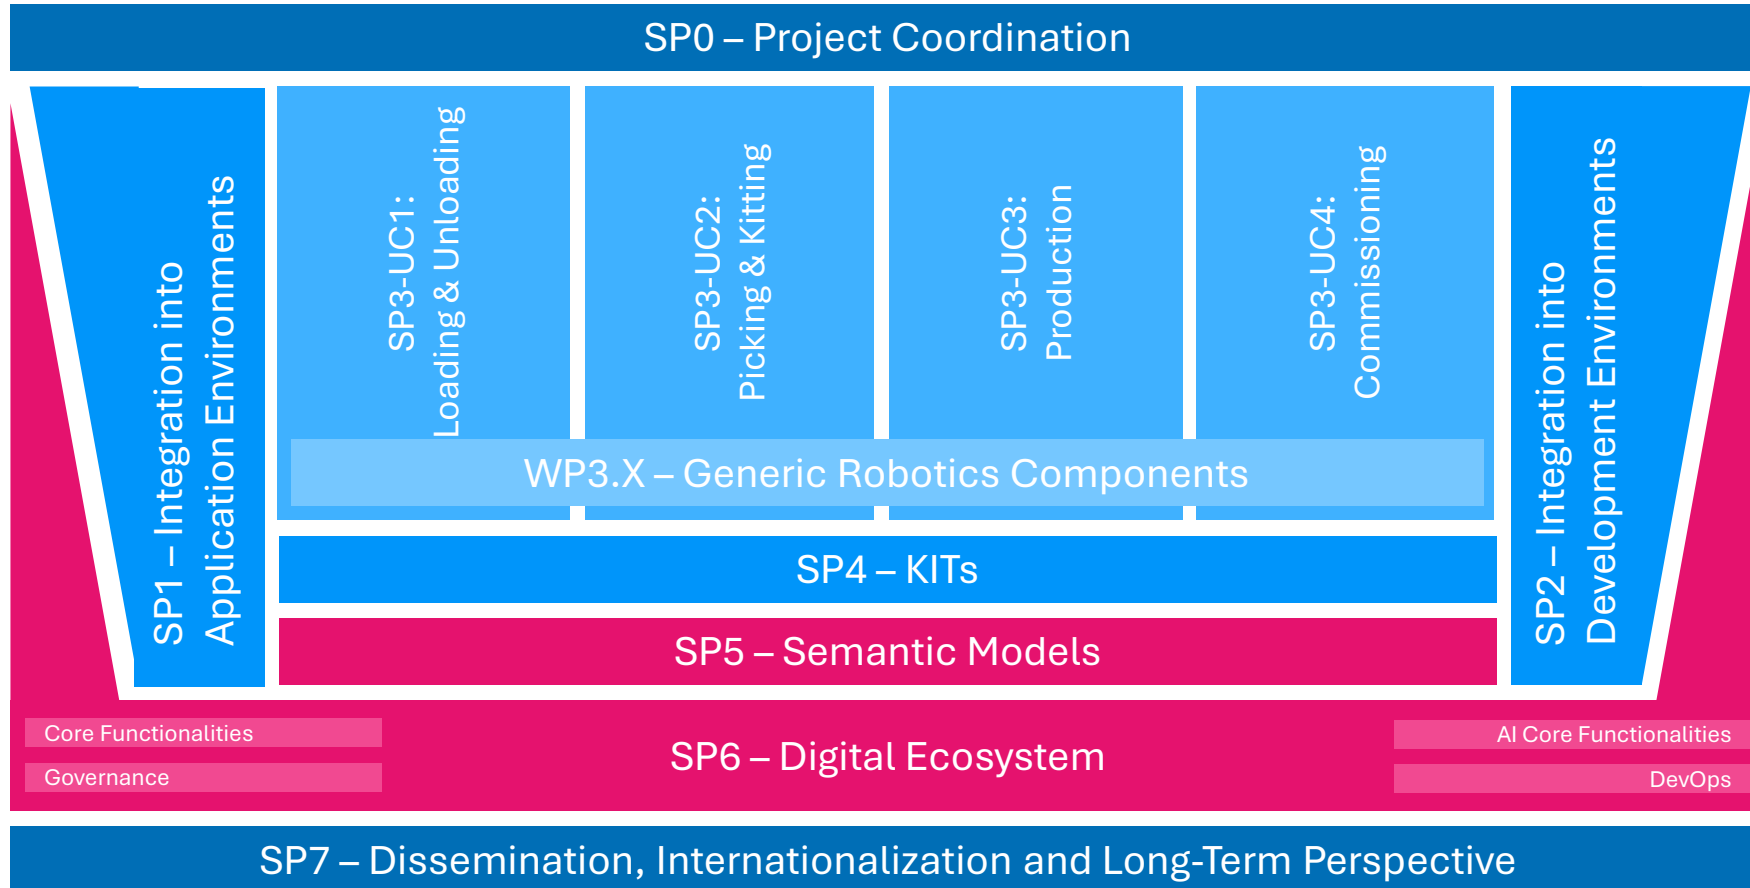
SP0 – Project Coordination

SP1 – Integration into Application Environments

SP3-UC1: Loading & Unloading

SP3-UC2: Picking & Kitting

SP3-UC3: Production

SP3-UC4: Commissioning

SP2 – Integration into Development Environments

WP3.X – Generic Robotics Components

SP4 – KITs

SP5 – Semantic Models

Core Functionalities

Governance

SP6 – Digital Ecosystem

AI Core Functionalities

DevOps

SP7 – Dissemination, Internationalization and Long-Term Perspective